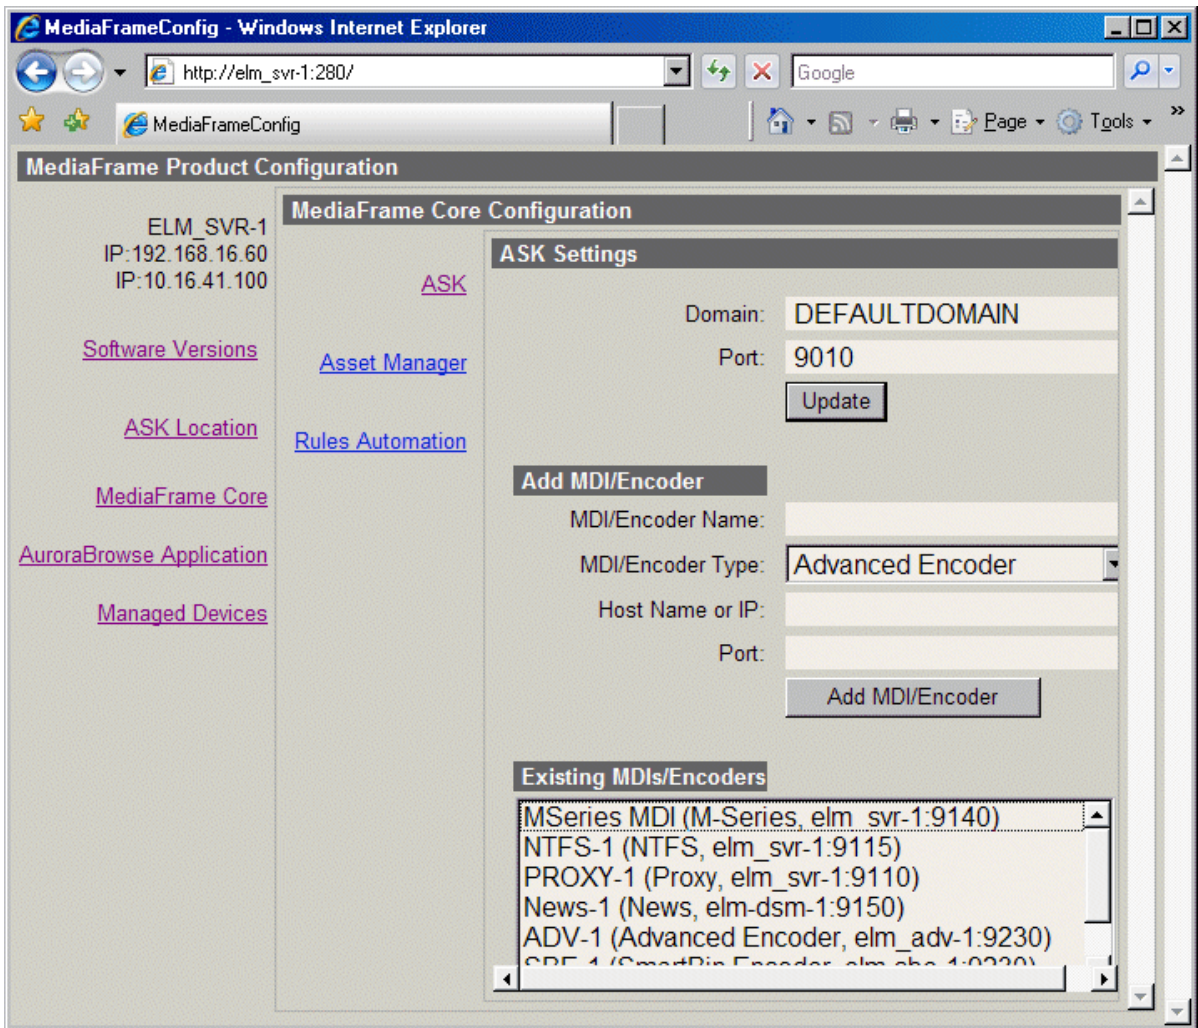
MediaFrameConfig - Windows Internet Explorer

http://elm_svr-1:280/

Google

MediaFrameConfig

Page Tools

MediaFrame Product Configuration

ELM_SVR-1
IP:192.168.16.60
IP:10.16.41.100

Software Versions

ASK Location

MediaFrame Core

AuroraBrowse Application

Managed Devices

MediaFrame Core Configuration

ASK

Asset Manager

Rules Automation

ASK Settings

Domain: DEFAULTDOMAIN

Port: 9010

Update

Add MDI/Encoder

MDI/Encoder Name:

MDI/Encoder Type: Advanced Encoder

Host Name or IP:

Port:

Add MDI/Encoder

Existing MDIs/Encoders

MSeries MDI (M-Series, elm_svr-1:9140)
NTFS-1 (NTFS, elm_svr-1:9115)
PROXY-1 (Proxy, elm_svr-1:9110)
News-1 (News, elm-dsm-1:9150)
ADV-1 (Advanced Encoder, elm_adv-1:9230)
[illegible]